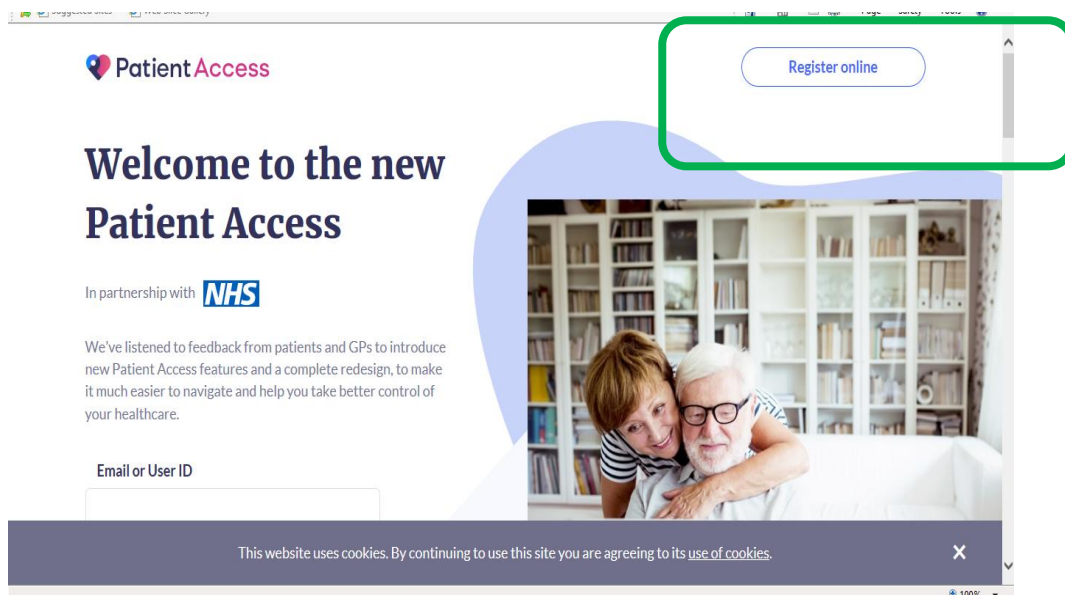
Suggested Sites Web Slice Gallery Page Safety Tools

Patient Access

Register online

Welcome to the new Patient Access

In partnership with NHS

We've listened to feedback from patients and GPs to introduce new Patient Access features and a complete redesign, to make it much easier to navigate and help you take better control of your healthcare.

Email or User ID

This website uses cookies. By continuing to use this site you are agreeing to its use of cookies.

100%